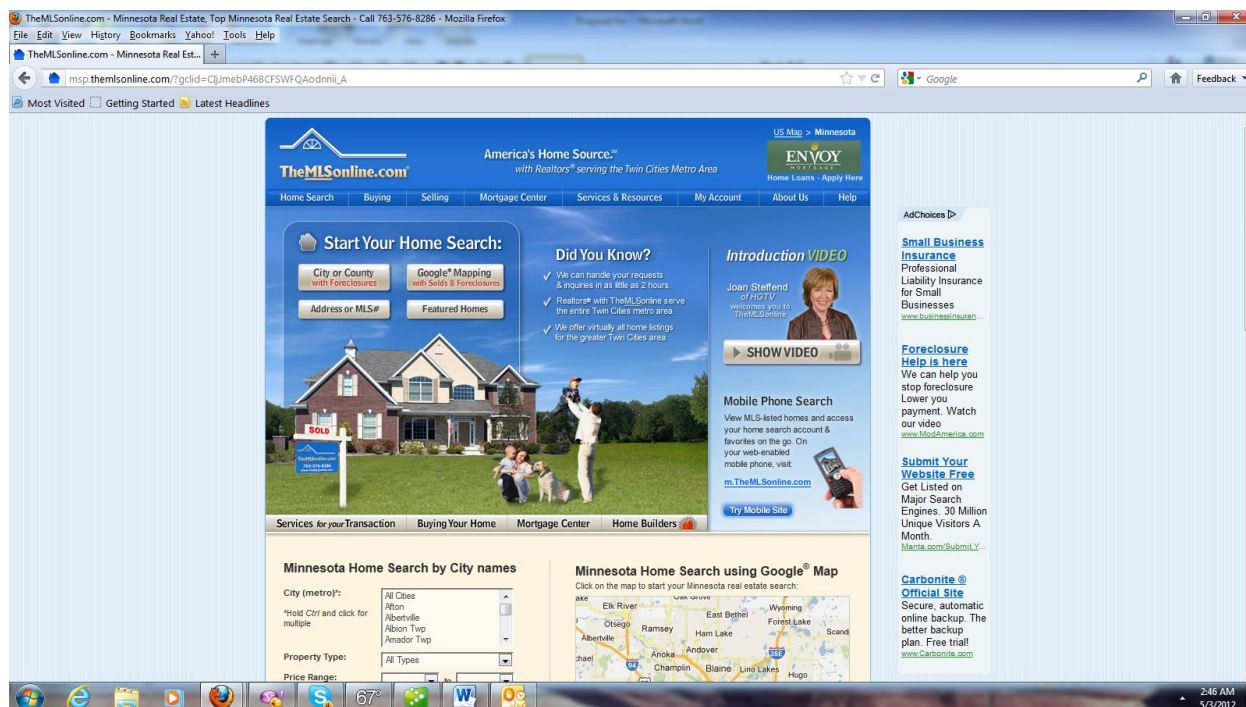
TheMLSonline.com - Minnesota Real Estate, Top Minnesota Real Estate Search - Call 763-576-8286 - Mozilla Firefox

File Edit View History Bookmarks Yahoo! Tools Help

TheMLSonline.com - Minnesota Real Est... +

msp.themlsonline.com/?gclid=CIjJmebP468CFSWFQAodnnii_A

Google

Feedback

Most Visited Getting Started Latest Headlines

US Map > Minnesota

TheMLSonline.com

America's Home Source.℠
with Realtors® serving the Twin Cities Metro Area

ENVOY MORTGAGE
Home Loans - Apply Here

Home Search | Buying | Selling | Mortgage Center | Services & Resources | My Account | About Us | Help

Start Your Home Search:

City or County with Foreclosures
Google® Mapping with Solds & Foreclosures
Address or MLS#
Featured Homes

Did You Know?

We can handle your requests & inquiries in as little as 2 hours.
Realtors® with TheMLSonline serve the entire Twin Cities metro area.
We offer virtually all home listings for the greater Twin Cities area.

Introduction VIDEO

Joan Steffend of HGTV welcomes you to TheMLSonline

SHOW VIDEO

SOLD

Mobile Phone Search

View MLS-listed homes and access your home search account & favorites on the go. On your web-enabled mobile phone, visit:

m.TheMLSonline.com

Try Mobile Site

Services for your Transaction | Buying Your Home | Mortgage Center | Home Builders

Minnesota Home Search by City names

City (metro)*:
*Hold Ctrl and click for multiple

All Cities
Afton
Albertville
Albion Twp
Amador Twp

Property Type: All Types

Price Range: to

Minnesota Home Search using Google® Map

Click on the map to start your Minnesota real estate search:

Elk River
East Bethel
Wyoming
Otsego
Ramsey
Forest Lake
Albertville
Ham Lake
Scand
Andover
Anoka
Champlin
Blaine
Lino Lakes
Hugo

AdChoices

Small Business Insurance
Professional Liability Insurance for Small Businesses
www.businessinsuran...

Foreclosure Help is here
We can help you stop foreclosure Lower you payment. Watch our video
www.ModAmerica.com

Submit Your Website Free
Get Listed on Major Search Engines. 30 Million Unique Visitors A Month.
Manta.com/Submit.Y...

Carbonite ® Official Site
Secure, automatic online backup. The better backup plan. Free trial!
www.Carbonite.com

67°

2:46 AM
5/3/2012